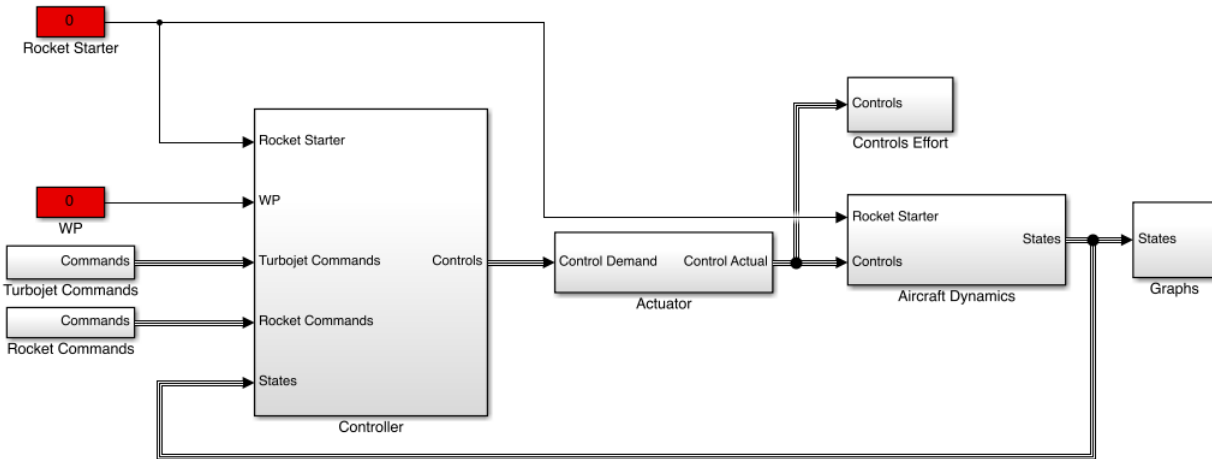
0
Rocket Starter

0
WP

Commands
Turbojet Commands

Commands
Rocket Commands

Rocket Starter
WP
Turbojet Commands
Rocket Commands
States
Controls
Controller

Control Demand
Control Actual
Actuator

Controls
Controls Effort

Rocket Starter
Controls
States
Aircraft Dynamics

States
Graphs